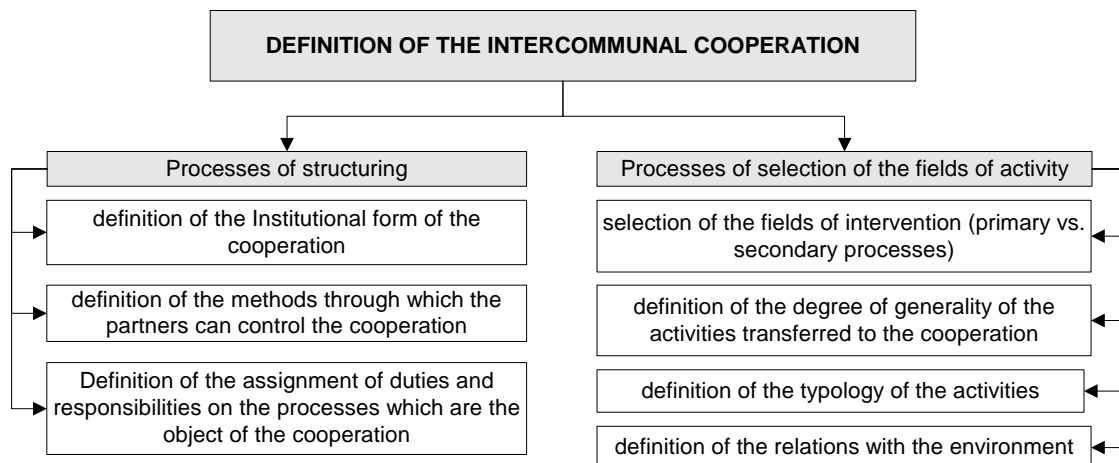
DEFINITION OF THE INTERCOMMUNAL COOPERATION

Processes of structuring

definition of the Institutional form of the cooperation

definition of the methods through which the partners can control the cooperation

Definition of the assignment of duties and responsibilities on the processes which are the object of the cooperation

Processes of selection of the fields of activity

selection of the fields of intervention (primary vs. secondary processes)

definition of the degree of generality of the activities transferred to the cooperation

definition of the typology of the activities

definition of the relations with the environment